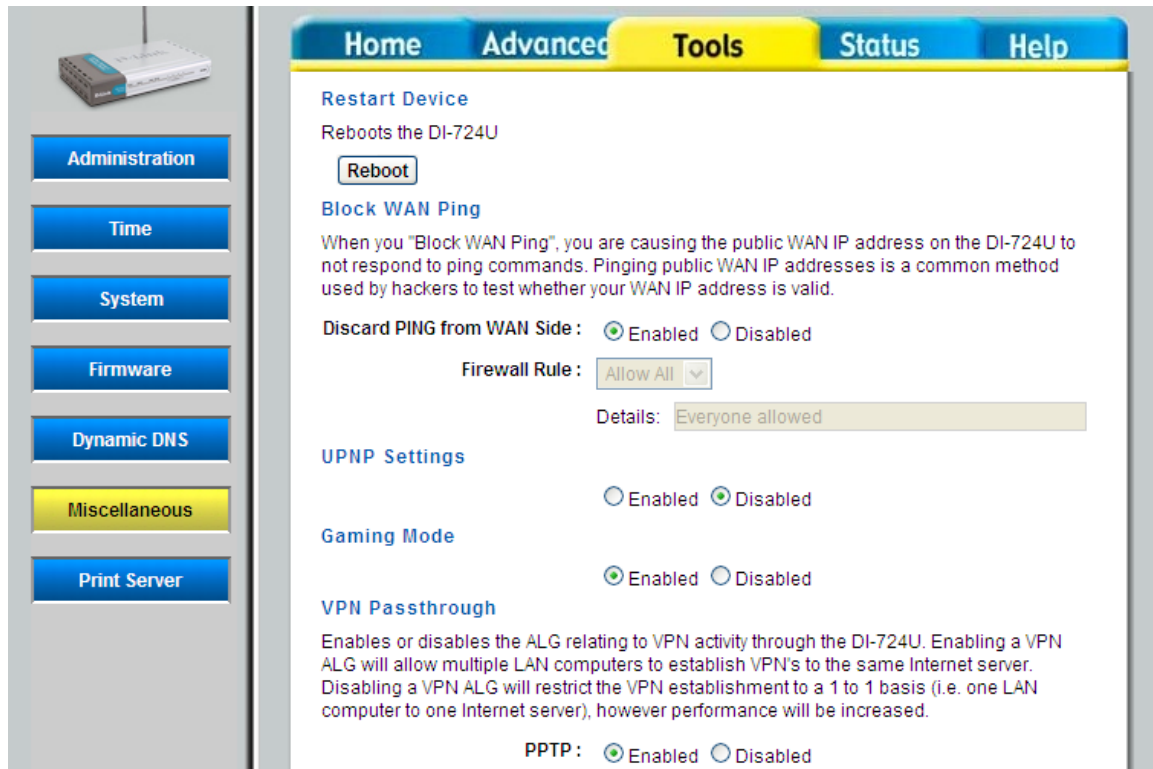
Home Advanced Tools Status Help

Administration

Time

System

Firmware

Dynamic DNS

Miscellaneous

Print Server

Restart Device

Reboots the DI-724U

Reboot

Block WAN Ping

When you "Block WAN Ping", you are causing the public WAN IP address on the DI-724U to not respond to ping commands. Pinging public WAN IP addresses is a common method used by hackers to test whether your WAN IP address is valid.

Discard PING from WAN Side : Enabled Disabled

Firewall Rule : Allow All

Details: Everyone allowed

UPNP Settings

Enabled Disabled

Gaming Mode

Enabled Disabled

VPN Passthrough

Enables or disables the ALG relating to VPN activity through the DI-724U. Enabling a VPN ALG will allow multiple LAN computers to establish VPN's to the same Internet server. Disabling a VPN ALG will restrict the VPN establishment to a 1 to 1 basis (i.e. one LAN computer to one Internet server), however performance will be increased.

PPTP : Enabled Disabled